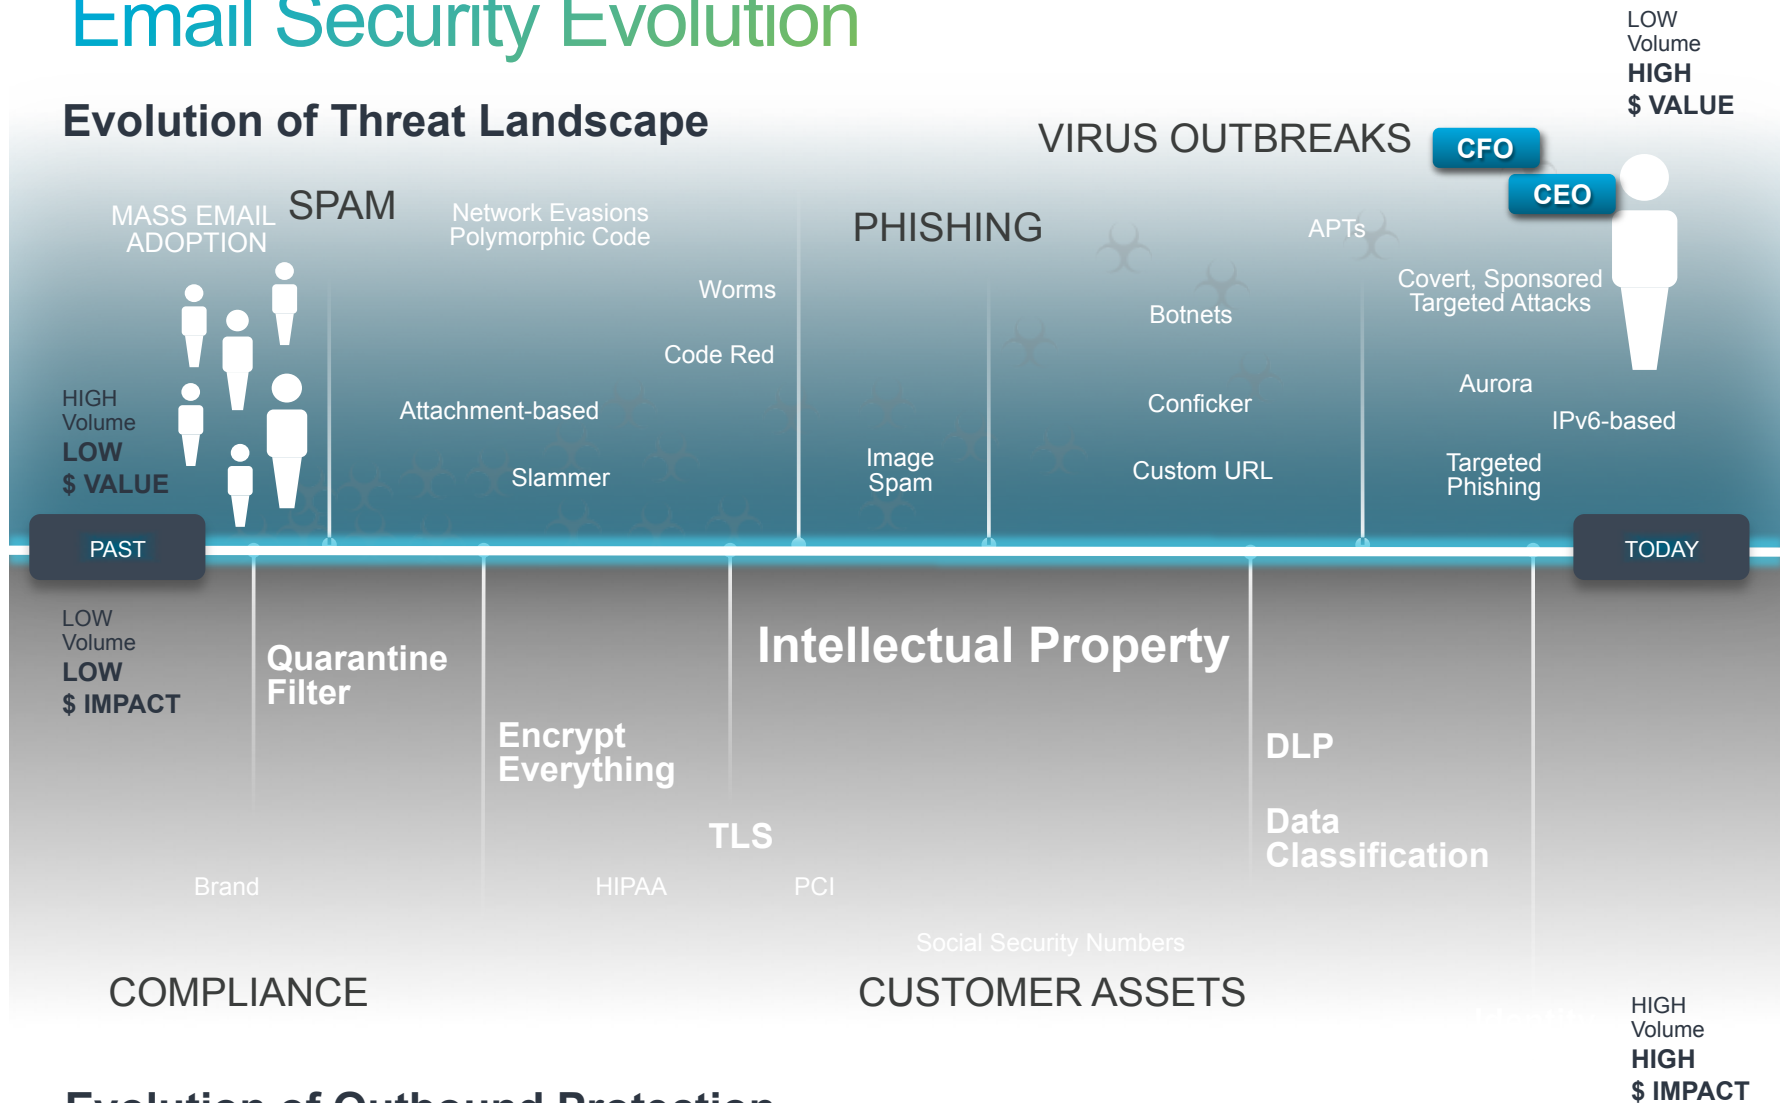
Email Security Evolution

Evolution of Threat Landscape

LOW Volume HIGH $ VALUE

VIRUS OUTBREAKS

CFO

CEO

MASS EMAIL ADOPTION

SPAM

Network Evasions Polymorphic Code

PHISHING

APTs

Worms

Botnets

Covert, Sponsored Targeted Attacks

Code Red

HIGH Volume LOW $ VALUE

Attachment-based

Confickter

Aurora

IPv6-based

Image Spam

Custom URL

Targeted Phishing

Slammer

PAST

TODAY

LOW Volume LOW $ IMPACT

Quarantine Filter

Intellectual Property

Encrypt Everything

DLP

TLS

Data Classification

Brand

HIPAA

PCI

Social Security Numbers

COMPLIANCE

CUSTOMER ASSETS

HIGH Volume HIGH $ IMPACT

Evolution of Outbound Protection